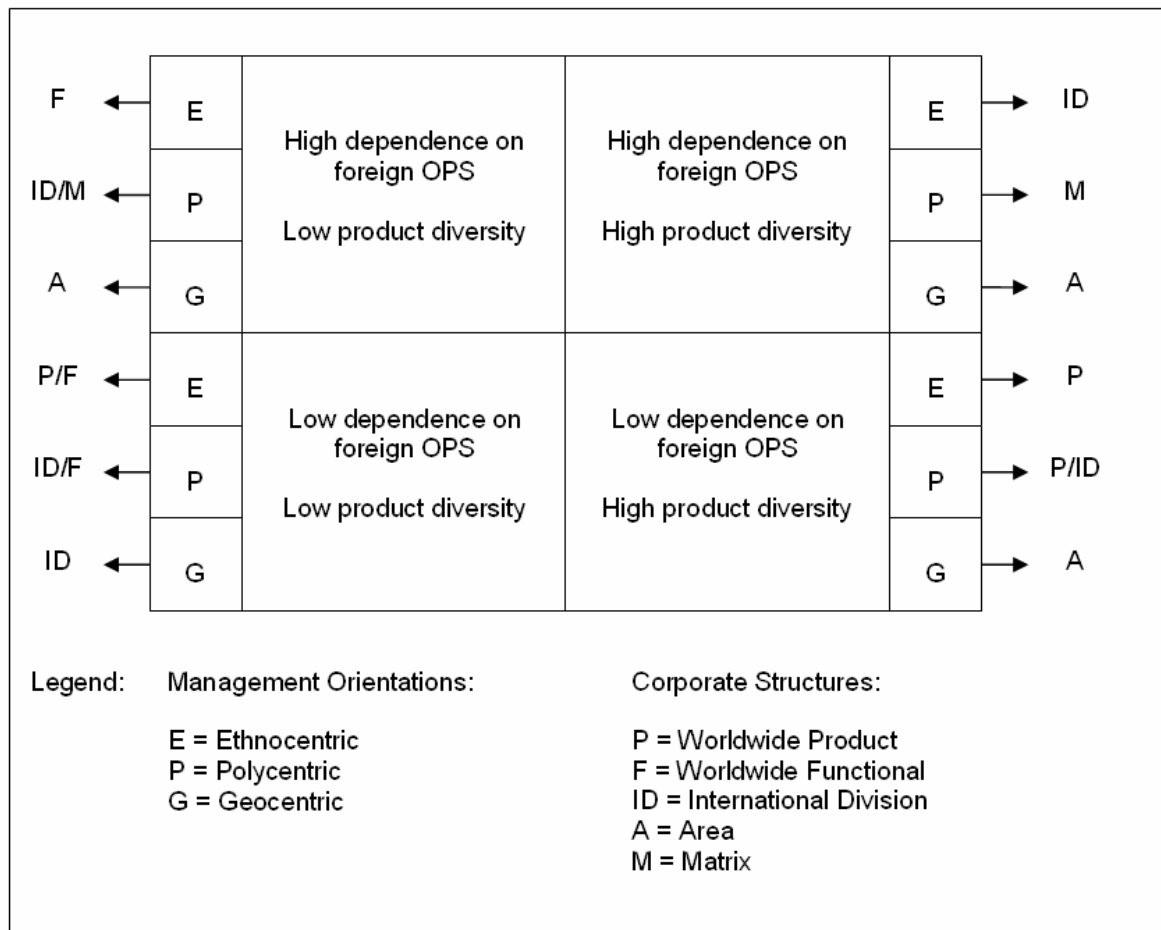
| | | | | | |
|---|---|---|---|---|---|
| F ← | E | High dependence on foreign OPS Low product diversity | High dependence on foreign OPS High product diversity | E | → ID |
| ID/M ← | P | | | P | → M |
| A ← | G | | | G | → A |
| P/F ← | E | Low dependence on foreign OPS Low product diversity | Low dependence on foreign OPS High product diversity | E | → P |
| ID/F ← | P | | | P | → P/ID |
| ID ← | G | | | G | → A |

Legend: Management Orientations:

E = Ethnocentric
P = Polycentric
G = Geocentric

Corporate Structures:

P = Worldwide Product
F = Worldwide Functional
ID = International Division
A = Area
M = Matrix